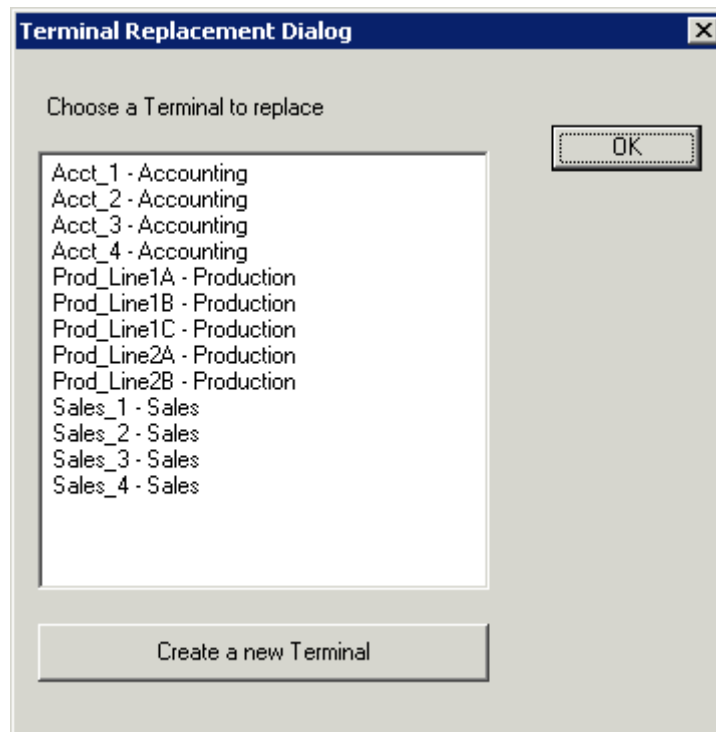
Terminal Replacement Dialog

Choose a Terminal to replace

OK

Acct_1 - Accounting
Acct_2 - Accounting
Acct_3 - Accounting
Acct_4 - Accounting
Prod_Line1A - Production
Prod_Line1B - Production
Prod_Line1C - Production
Prod_Line2A - Production
Prod_Line2B - Production
Sales_1 - Sales
Sales_2 - Sales
Sales_3 - Sales
Sales_4 - Sales

Create a new Terminal